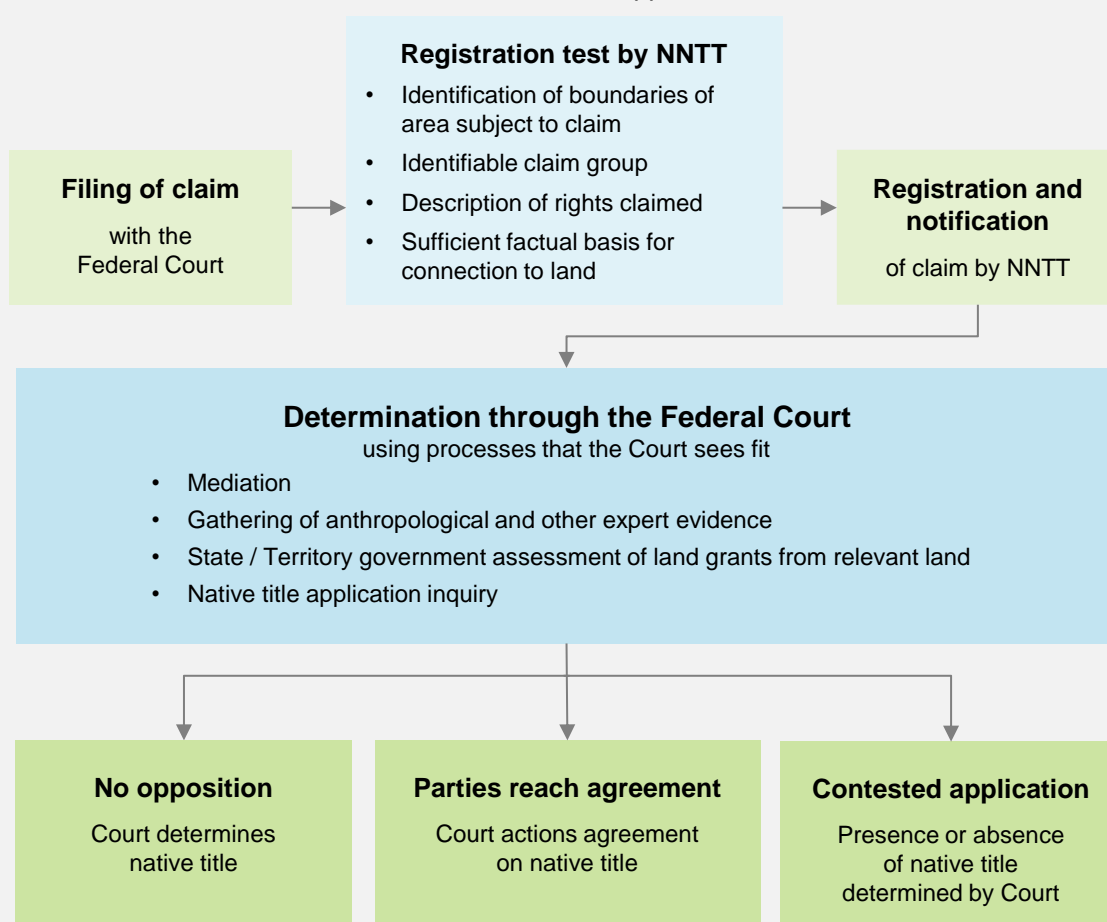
**Filing of claim**

with the Federal Court

**Registration test by NNTT**

- Identification of boundaries of area subject to claim
- Identifiable claim group
- Description of rights claimed
- Sufficient factual basis for connection to land

**Registration and notification**

of claim by NNTT

**Determination through the Federal Court**

using processes that the Court sees fit

- Mediation
- Gathering of anthropological and other expert evidence
- State / Territory government assessment of land grants from relevant land
- Native title application inquiry

**No opposition**

Court determines native title

**Parties reach agreement**

Court actions agreement on native title

**Contested application**

Presence or absence of native title determined by Court